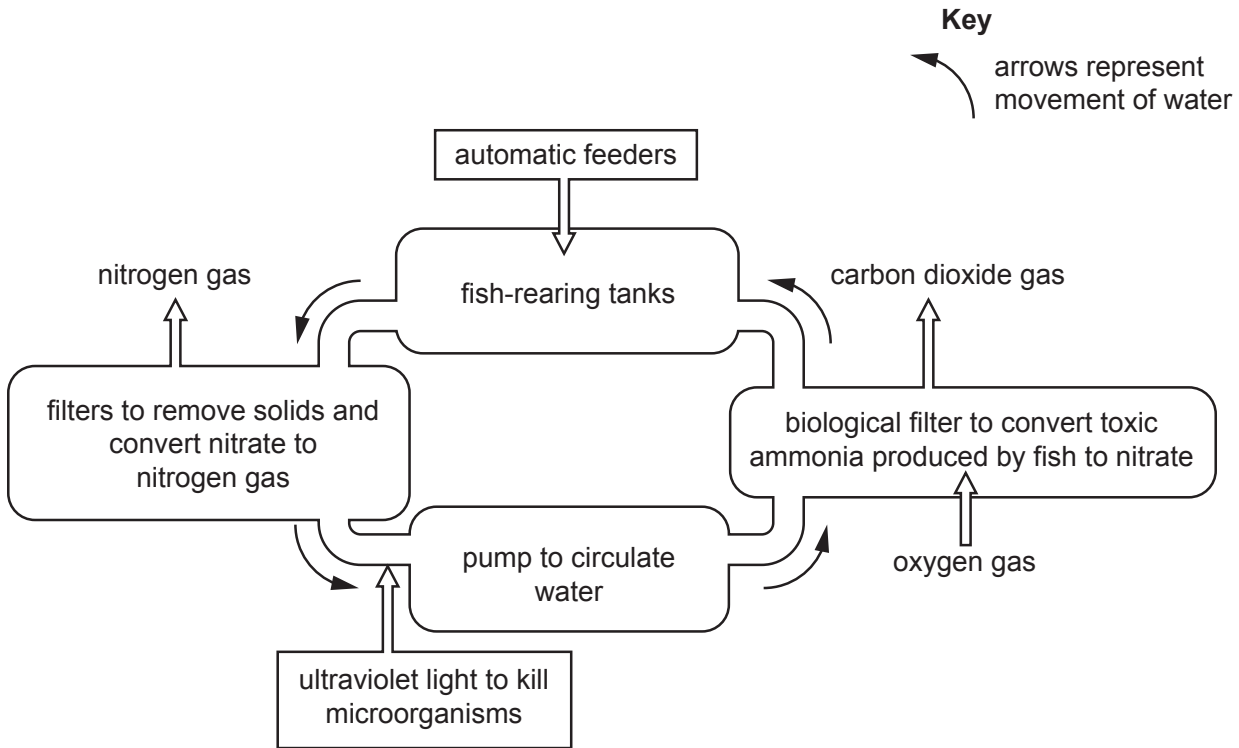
Key

arrows represent movement of water

automatic feeders

nitrogen gas

fish-rearing tanks

carbon dioxide gas

filters to remove solids and convert nitrate to nitrogen gas

biological filter to convert toxic ammonia produced by fish to nitrate

pump to circulate water

oxygen gas

ultraviolet light to kill microorganisms